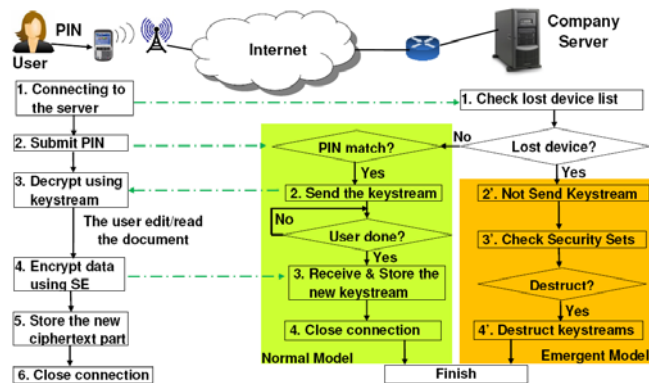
PIN
User
Internet
Company Server

1. Connecting to the server
2. Submit PIN
3. Decrypt using keystream
The user edit/read the document
4. Encrypt data using SE
5. Store the new ciphertext part
6. Close connection

1. Check lost device list
No
Lost device?
Yes

PIN match?
Yes
2. Send the keystream
No
User done?
Yes
3. Receive & Store the new keystream
4. Close connection
Normal Model

2'. Not Send Keystream
3'. Check Security Sets
Destruct?
Yes
4'. Destruct keystreams
Emergent Model

Finish